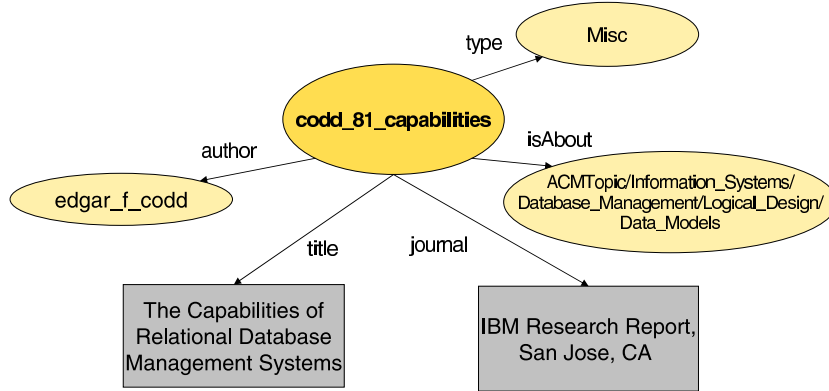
type

Misc

codd_81_capabilities

author

isAbout

edgar_f_codd

ACMTopic/Information_Systems/Database_Management/Logical_Design/Data_Models

title

journal

The Capabilities of Relational Database Management Systems

IBM Research Report, San Jose, CA